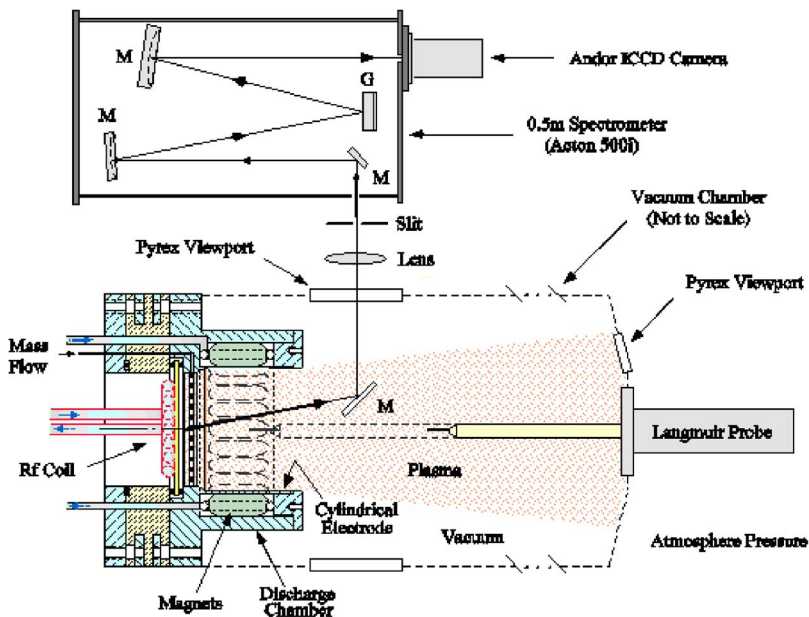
M
G
M
M
Andor ICCD Camera
0.5m Spectrometer (Aston 500i)
Slit
Lens
Vacuum Chamber (Not to Scale)
Pyrex Viewport
Pyrex Viewport
Mass Flow
M
Langmuir Probe
Rf Coil
Plasma
Cylindrical Electrode
Vacuum
Atmosphere Pressure
Magnets
Discharge Chamber